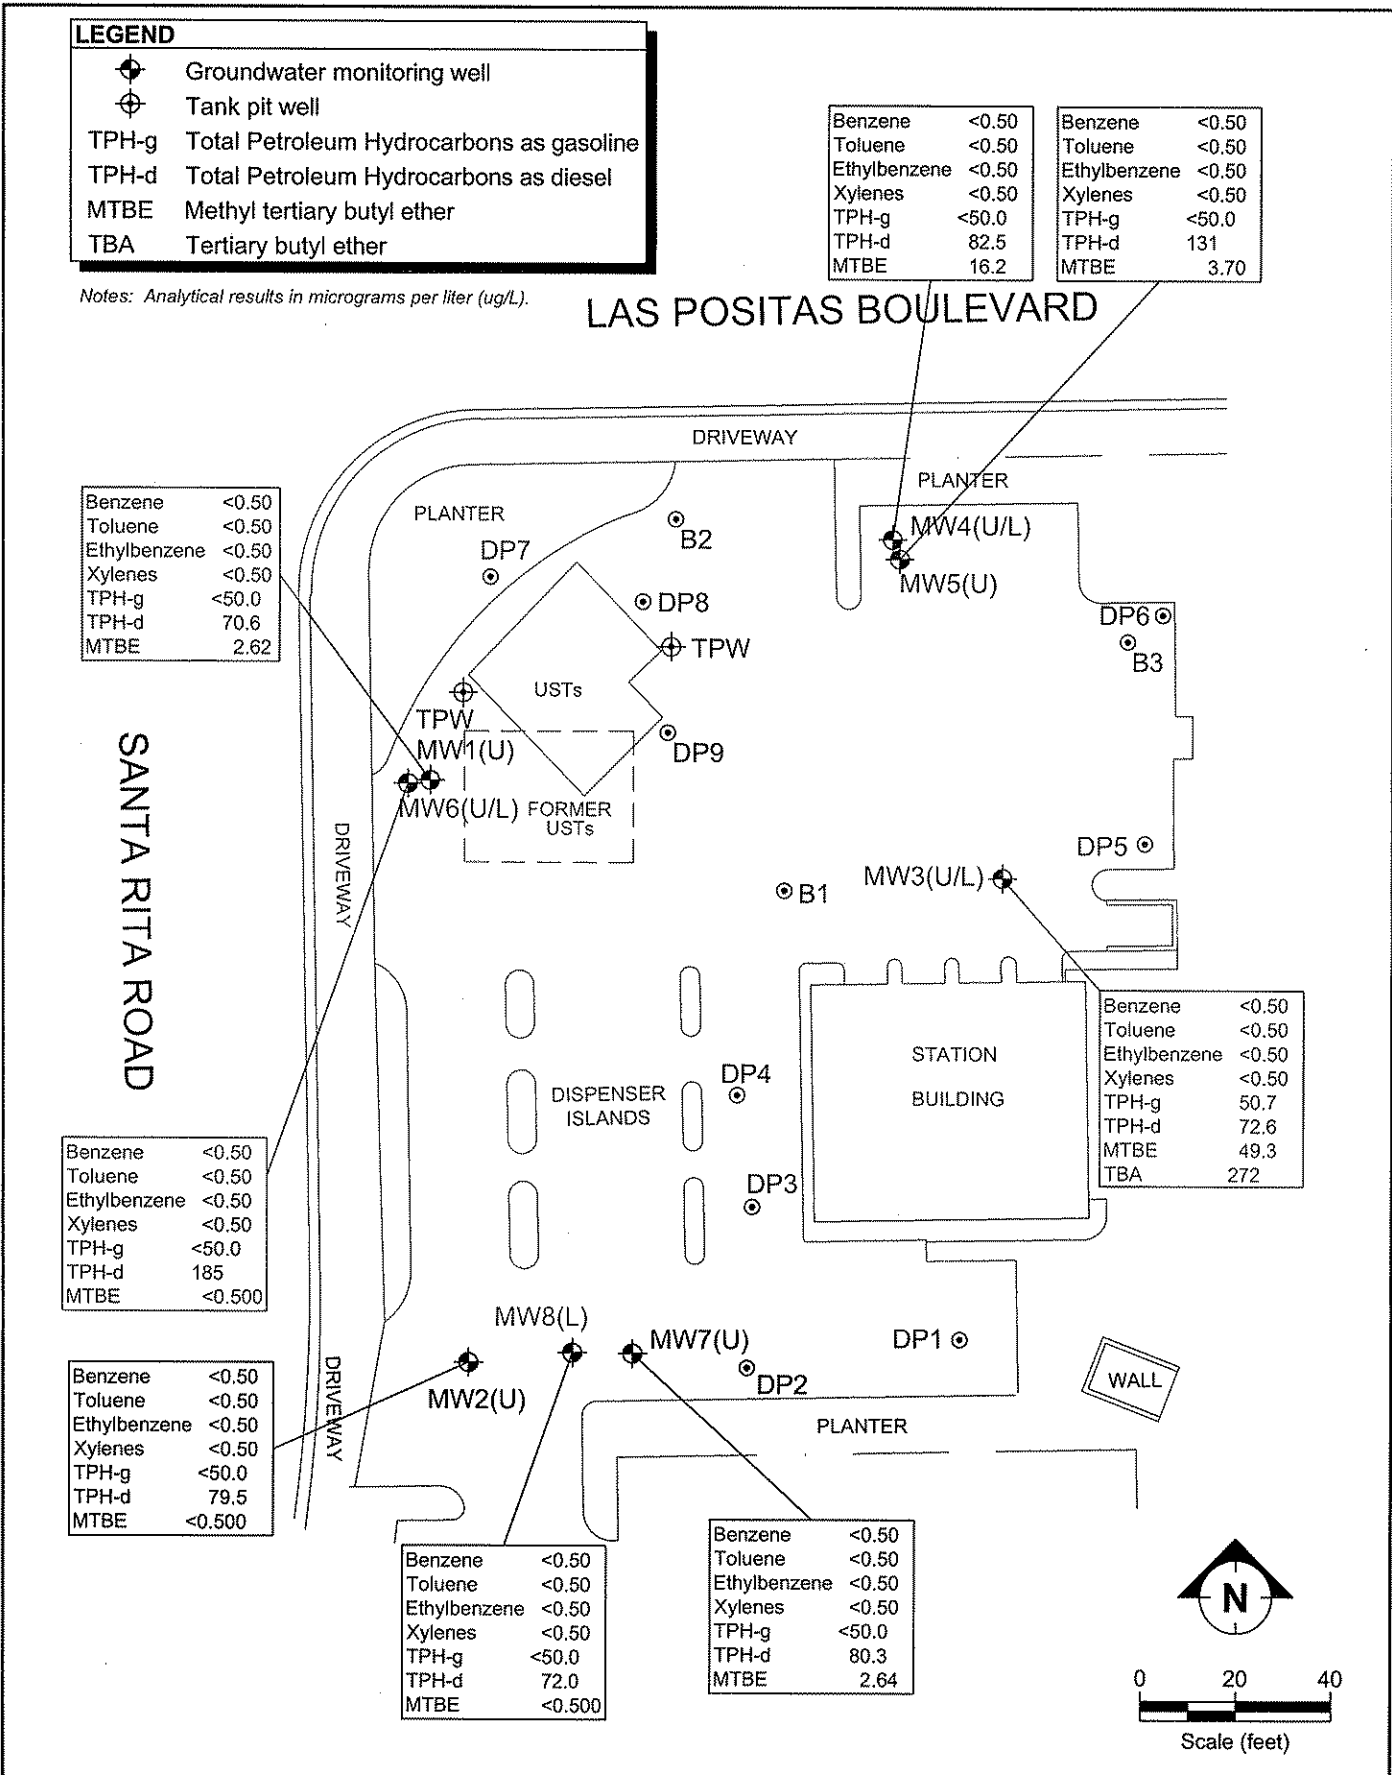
LEGEND
Groundwater monitoring well
Tank pit well
TPH-g Total Petroleum Hydrocarbons as gasoline
TPH-d Total Petroleum Hydrocarbons as diesel
MTBE Methyl tertiary butyl ether
TBA Tertiary butyl ether

Notes: Analytical results in micrograms per liter (ug/L).

| Benzene | <0.50 |
|---|---|
| Toluene | <0.50 |
| Ethylbenzene | <0.50 |
| Xylenes | <0.50 |
| TPH-g | <50.0 |
| TPH-d | 82.5 |
| MTBE | 16.2 |

| Benzene | <0.50 |
|---|---|
| Toluene | <0.50 |
| Ethylbenzene | <0.50 |
| Xylenes | <0.50 |
| TPH-g | <50.0 |
| TPH-d | 131 |
| MTBE | 3.70 |

LAS POSITAS BOULEVARD

DRIVEWAY

PLANTER

PLANTER

| Benzene | <0.50 |
|---|---|
| Toluene | <0.50 |
| Ethylbenzene | <0.50 |
| Xylenes | <0.50 |
| TPH-g | <50.0 |
| TPH-d | 70.6 |
| MTBE | 2.62 |

DP7
B2
MW4(U/L)
MW5(U)
DP8
TPW
DP6
B3
USTs
TPW
MW1(U)
DP9
MW6(U/L)
FORMER USTs
DRIVEWAY
SANTA RITA ROAD
DP5
MW3(U/L)
B1

| Benzene | <0.50 |
|---|---|
| Toluene | <0.50 |
| Ethylbenzene | <0.50 |
| Xylenes | <0.50 |
| TPH-g | 50.7 |
| TPH-d | 72.6 |
| MTBE | 49.3 |
| TBA | 272 |

STATION
BUILDING
DP4
DISPENSER ISLANDS
DP3

| Benzene | <0.50 |
|---|---|
| Toluene | <0.50 |
| Ethylbenzene | <0.50 |
| Xylenes | <0.50 |
| TPH-g | <50.0 |
| TPH-d | 185 |
| MTBE | <0.500 |

MW8(L)
MW7(U)
DP1
DP2
WALL
MW2(U)
DRIVEWAY
PLANTER

| Benzene | <0.50 |
|---|---|
| Toluene | <0.50 |
| Ethylbenzene | <0.50 |
| Xylenes | <0.50 |
| TPH-g | <50.0 |
| TPH-d | 79.5 |
| MTBE | <0.500 |

| Benzene | <0.50 |
|---|---|
| Toluene | <0.50 |
| Ethylbenzene | <0.50 |
| Xylenes | <0.50 |
| TPH-g | <50.0 |
| TPH-d | 72.0 |
| MTBE | <0.500 |

| Benzene | <0.50 |
|---|---|
| Toluene | <0.50 |
| Ethylbenzene | <0.50 |
| Xylenes | <0.50 |
| TPH-g | <50.0 |
| TPH-d | 80.3 |
| MTBE | 2.64 |

N
0 20 40
Scale (feet)